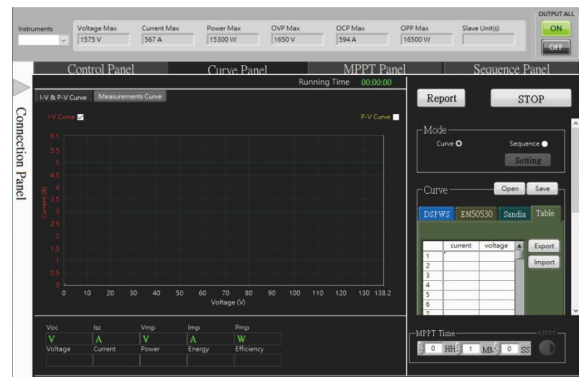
Instruments
Voltage Max 1575 V
Current Max 567 A
Power Max 15300 W
OVP Max 1650 V
OCP Max 594 A
OPP Max 16500 W
Slave Unit(s)
OUTPUT ALL
ON
OFF

Control Panel
Curve Panel
MPPT Panel
Sequence Panel

Connection Panel

Running Time 00:00:00

I-V & P-V Curve
Measurements Curve

I-V Curve
P-V Curve

6.5
6
5.5
5
4.5
4
3.5
3
2.5
2
1.5
1
0.5
0
Current (A)

0 10 20 30 40 50 60 70 80 90 100 110 120 130 138.2
Voltage (V)

| Voc | Isc | Vmp | Imp | Pmp |
|---|---|---|---|---|
| V | A | V | A | W |
| Voltage | Current | Power | Energy | Efficiency |

Report
STOP

Mode
Curve
Sequence
Setting

Curve
Open
Save
DSPWS
EN50530
Sandia
Table

| | current | voltage |
|---|---|---|
| 1 | | |
| 2 | | |
| 3 | | |
| 4 | | |
| 5 | | |
| 6 | | |
| 7 | | |

Export
Import

MPPT Time
MPPT
0 HH
1 MM
0 SS